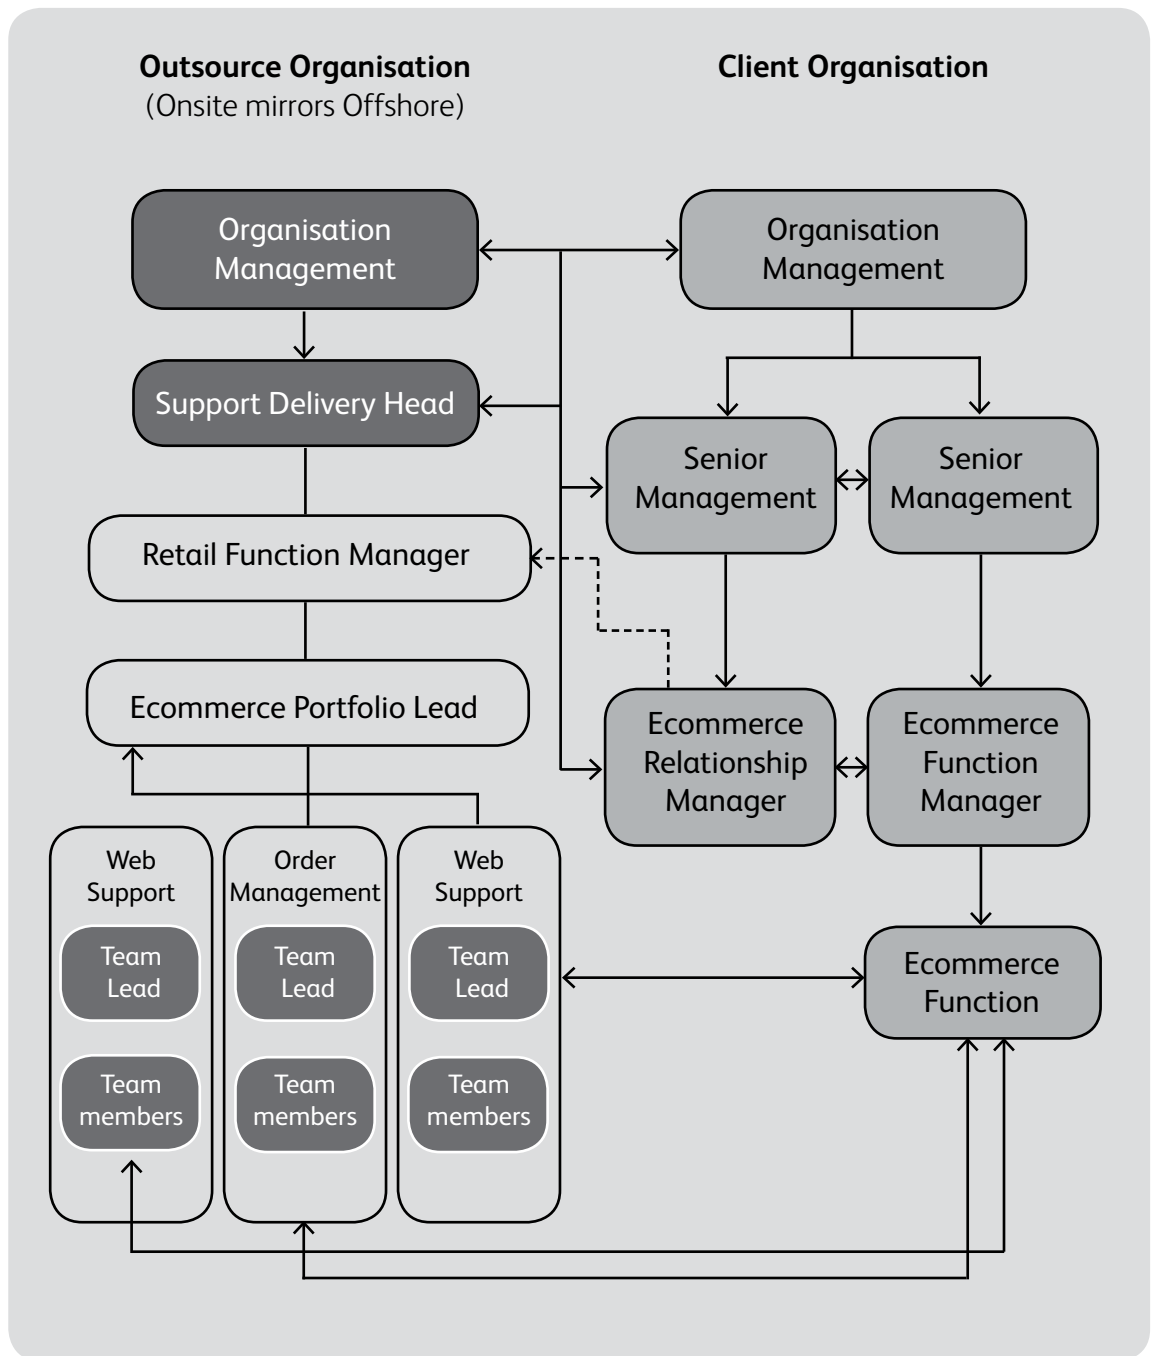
**Outsource Organisation**
(Onsite mirrors Offshore)

**Client Organisation**

Organisation Management

Organisation Management

Support Delivery Head

Senior Management

Senior Management

Retail Function Manager

Ecommerce Portfolio Lead

Ecommerce Relationship Manager

Ecommerce Function Manager

Web Support

Team Lead

Team members

Order Management

Team Lead

Team members

Web Support

Team Lead

Team members

Ecommerce Function